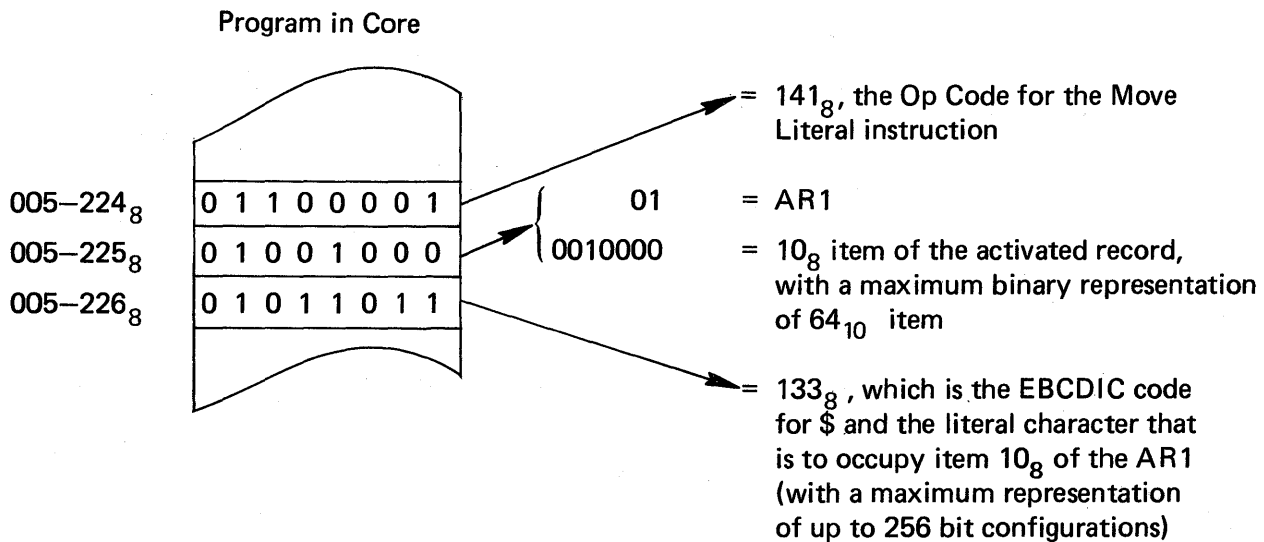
Program in Core

$005–224_8$ | 0 1 1 0 0 0 0 1
$005–225_8$ | 0 1 0 0 1 0 0 0
$005–226_8$ | 0 1 0 1 1 0 1 1

= $141_8$, the Op Code for the Move Literal instruction

01 = AR1

0010000 = $10_8$ item of the activated record, with a maximum binary representation of $64_{10}$ item

= $133_8$, which is the EBCDIC code for \$ and the literal character that is to occupy item $10_8$ of the AR1 (with a maximum representation of up to 256 bit configurations)